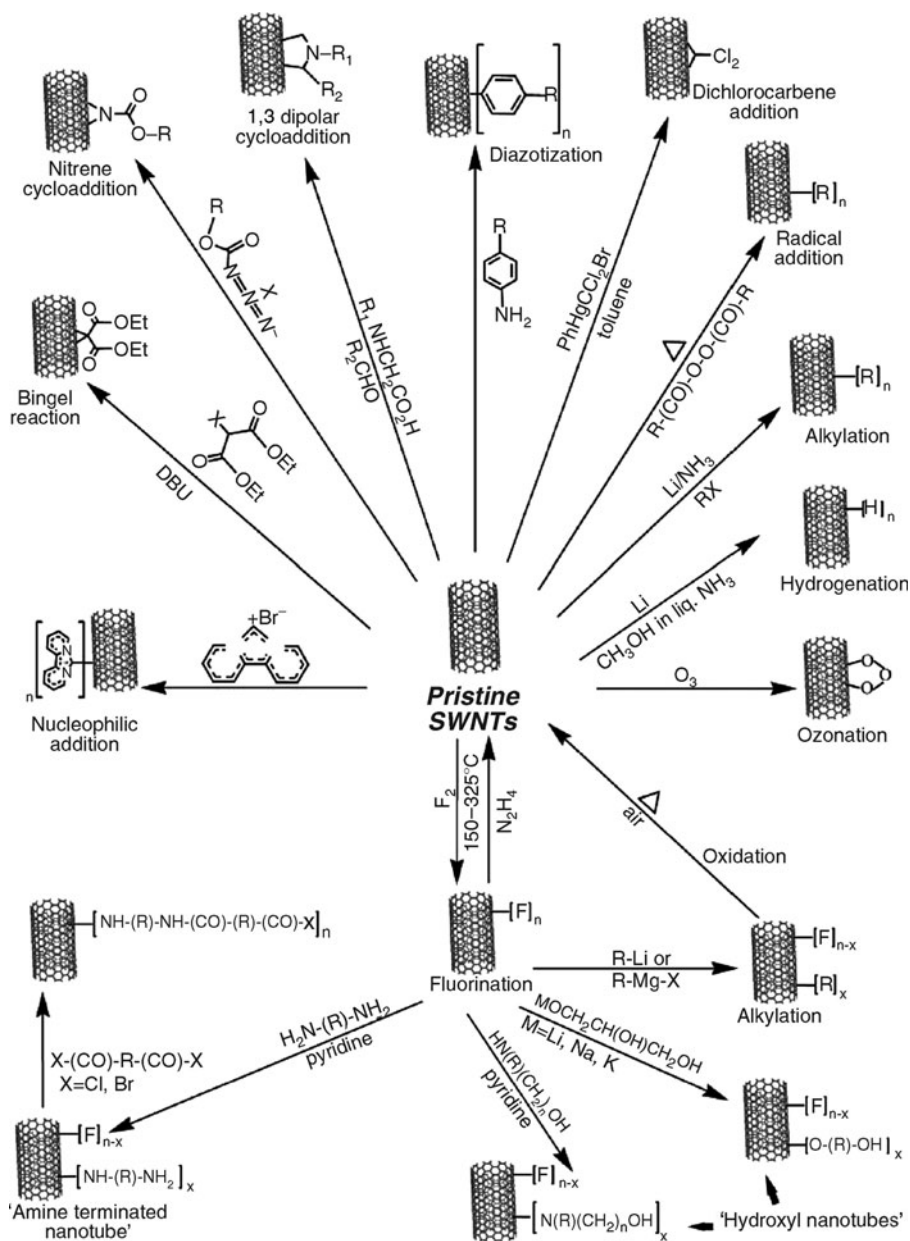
O
N
O–R
Nitrene cycloaddition

N–$R_1$
$R_2$
1,3 dipolar cycloaddition

R
n
Diazotization

$Cl_2$
Dichlorocarbene addition

[R]$_n$
Radical addition

R
O
O
X
N=N=N$^-$

$R_1$ NHCH$_2$CO$_2$H
$R_2$CHO

R
$NH_2$

PhHgCCl$_2$Br
toluene

$\Delta$
R-(CO)-O-O-(CO)-R

OEt
OEt
Bingel reaction

X
O
O
OEt
OEt
DBU

[R]$_n$
Alkylation

Li/NH$_3$
RX

[H]$_n$
Hydrogenation

Li
CH$_3$OH in liq. NH$_3$

+Br$^-$
N
N
n
Nucleophilic addition

Pristine SWNTs

O$_3$
O
O
O
Ozonation

F$_2$
150–325°C
N$_2$H$_4$

$\Delta$
air
Oxidation

[NH-(R)-NH-(CO)-(R)-(CO)-X]$_n$

[F]$_n$
Fluorination

R-Li or
R-Mg-X

[F]$_{n-x}$
[R]$_x$
Alkylation

X-(CO)-R-(CO)-X
X=Cl, Br

H$_2$N-(R)-NH$_2$
pyridine

MOCH$_2$CH(OH)CH$_2$OH
M=Li, Na, K

HN(R)(CH$_2$)$_n$OH
pyridine

[F]$_{n-x}$
[NH-(R)-NH$_2$]$_x$
'Amine terminated nanotube'

[F]$_{n-x}$
[N(R)(CH$_2$)$_n$OH]$_x$

[F]$_{n-x}$
[O-(R)-OH]$_x$
'Hydroxyl nanotubes'